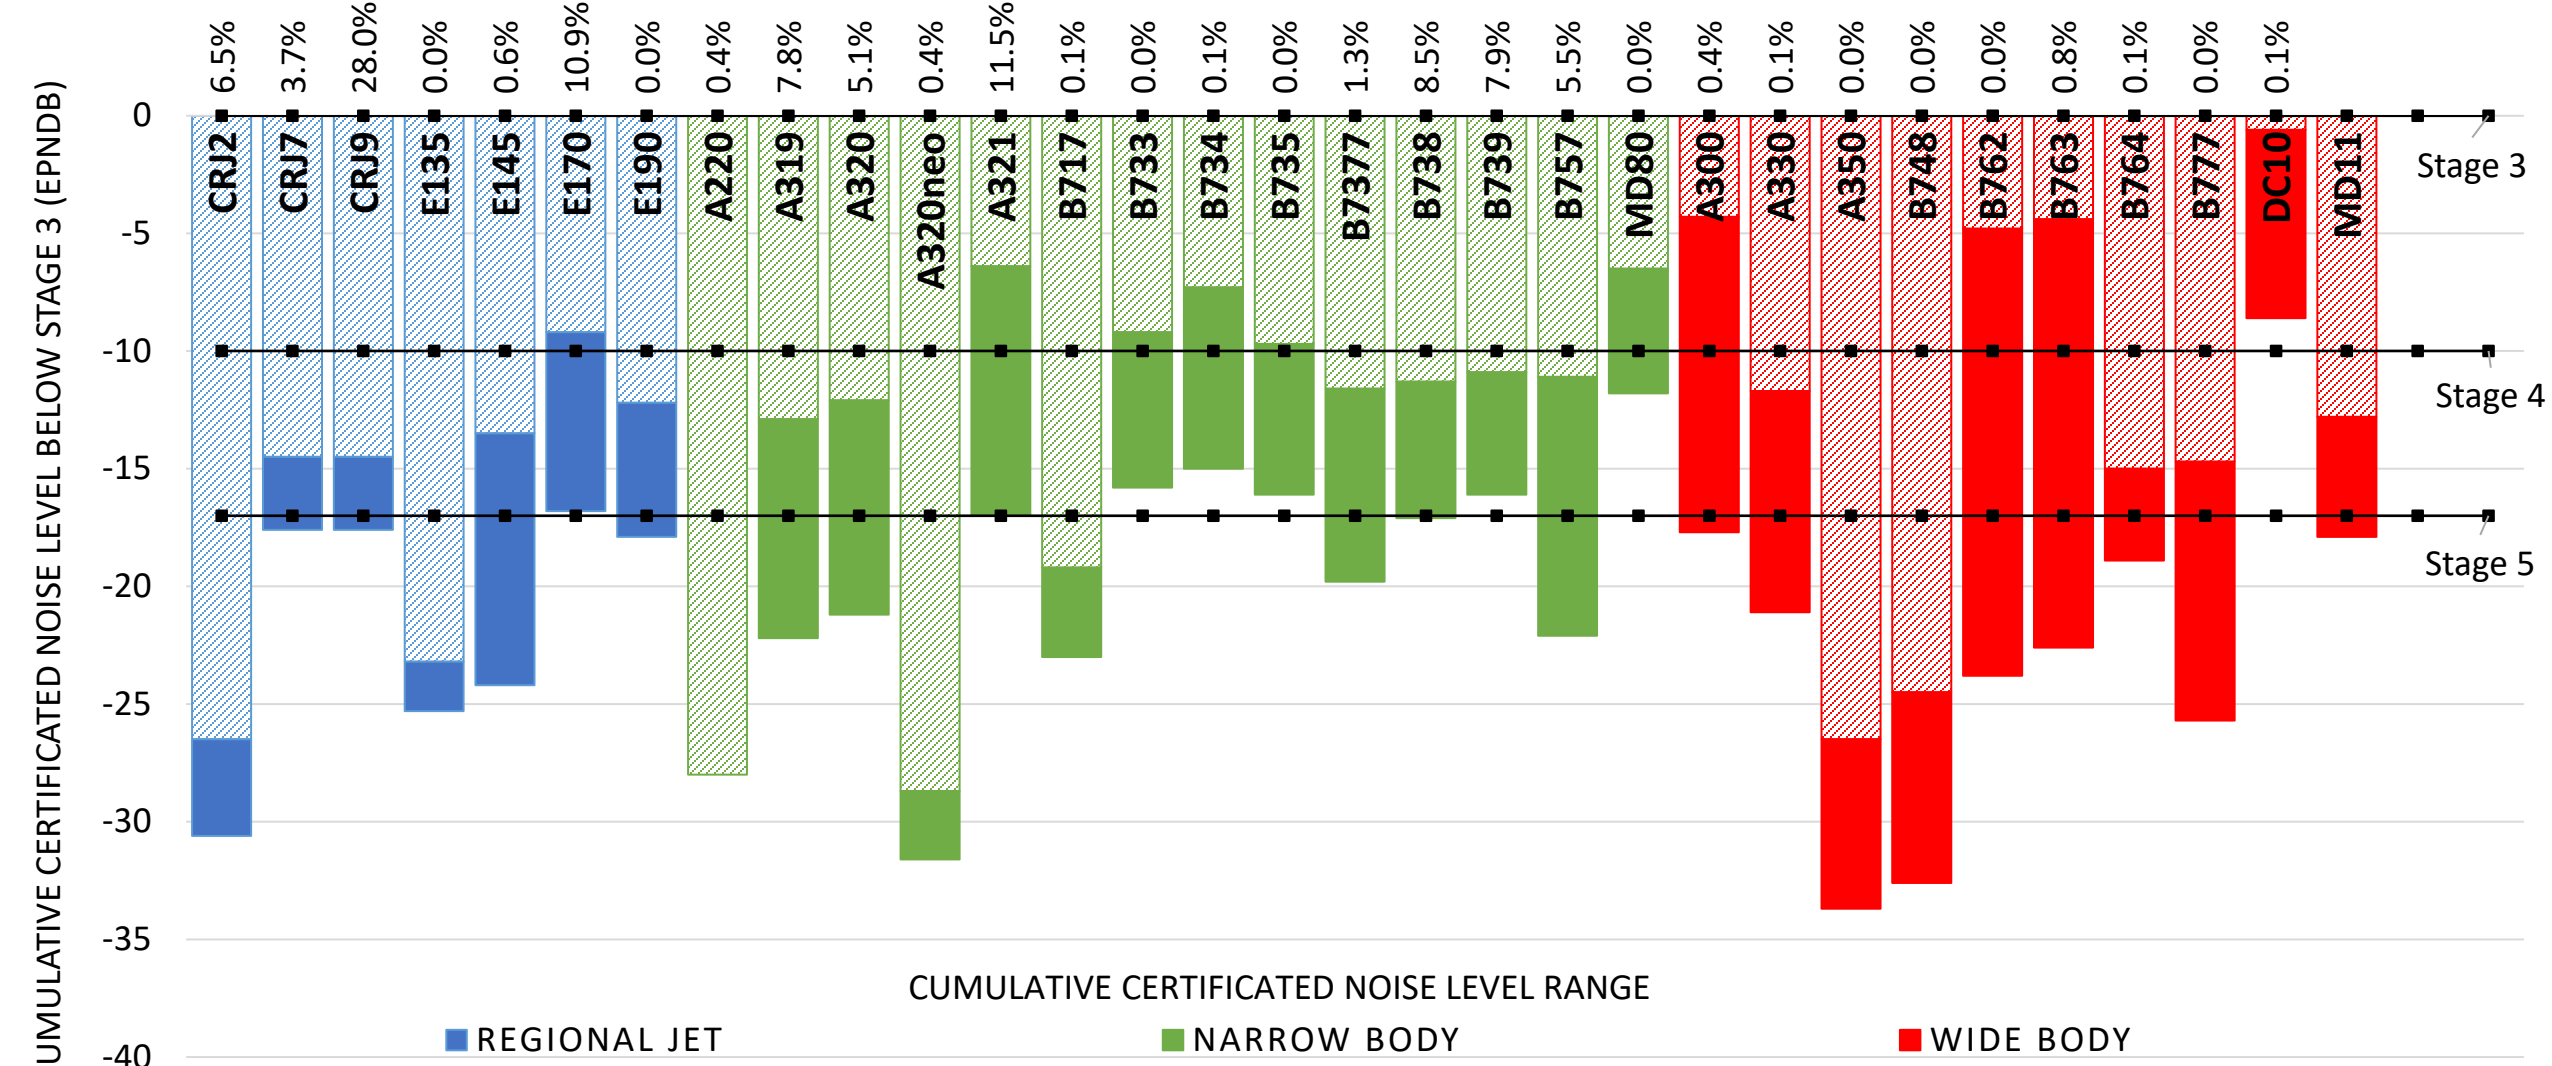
6.5% 3.7% 28.0% 0.0% 0.6% 10.9% 0.0% 0.4% 7.8% 5.1% 0.4% 11.5% 0.1% 0.0% 0.1% 0.0% 1.3% 8.5% 7.9% 5.5% 0.0% 0.4% 0.1% 0.0% 0.0% 0.0% 0.8% 0.1% 0.0% 0.1%

CRJ2 CRJ7 CRJ9 E135 E145 E170 E190 A220 A319 A320 A320neo A321 B717 B733 B734 B735 B7377 B738 B739 B757 MD80 A300 A330 A350 B748 B762 B763 B764 B777 DC10 MD11

Stage 3
Stage 4
Stage 5

0
-5
-10
-15
-20
-25
-30
-35
-40

UMULATIVE CERTIFICATED NOISE LEVEL BELOW STAGE 3 (EPNDB)

CUMULATIVE CERTIFICATED NOISE LEVEL RANGE

REGIONAL JET NARROW BODY WIDE BODY